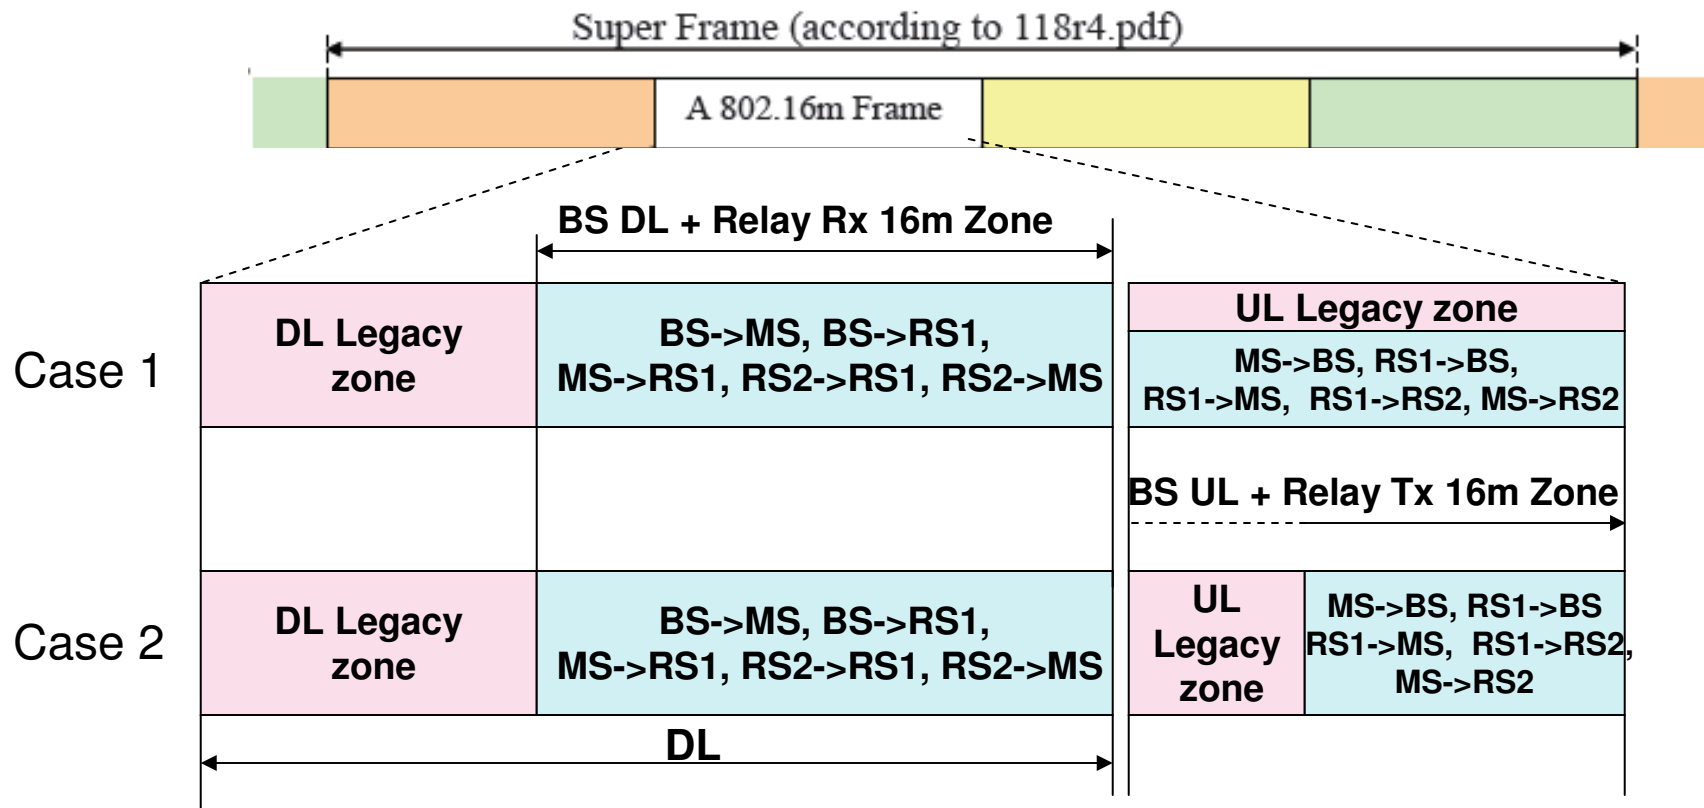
Super Frame (according to 118r4.pdf)

A 802.16m Frame

BS DL + Relay Rx 16m Zone

Case 1

DL Legacy zone

BS->MS, BS->RS1, MS->RS1, RS2->RS1, RS2->MS

UL Legacy zone

MS->BS, RS1->BS, RS1->MS, RS1->RS2, MS->RS2

BS UL + Relay Tx 16m Zone

Case 2

DL Legacy zone

BS->MS, BS->RS1, MS->RS1, RS2->RS1, RS2->MS

UL Legacy zone

MS->BS, RS1->BS RS1->MS, RS1->RS2, MS->RS2

DL